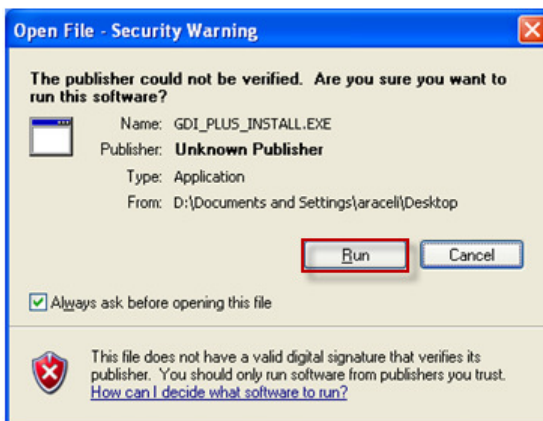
Open File - Security Warning

The publisher could not be verified. Are you sure you want to run this software?

Name: GDI_PLUS_INSTALL.EXE
Publisher: Unknown Publisher
Type: Application
From: D:\Documents and Settings\araceli\Desktop

Run
Cancel

Always ask before opening this file

This file does not have a valid digital signature that verifies its publisher. You should only run software from publishers you trust.
How can I decide what software to run?